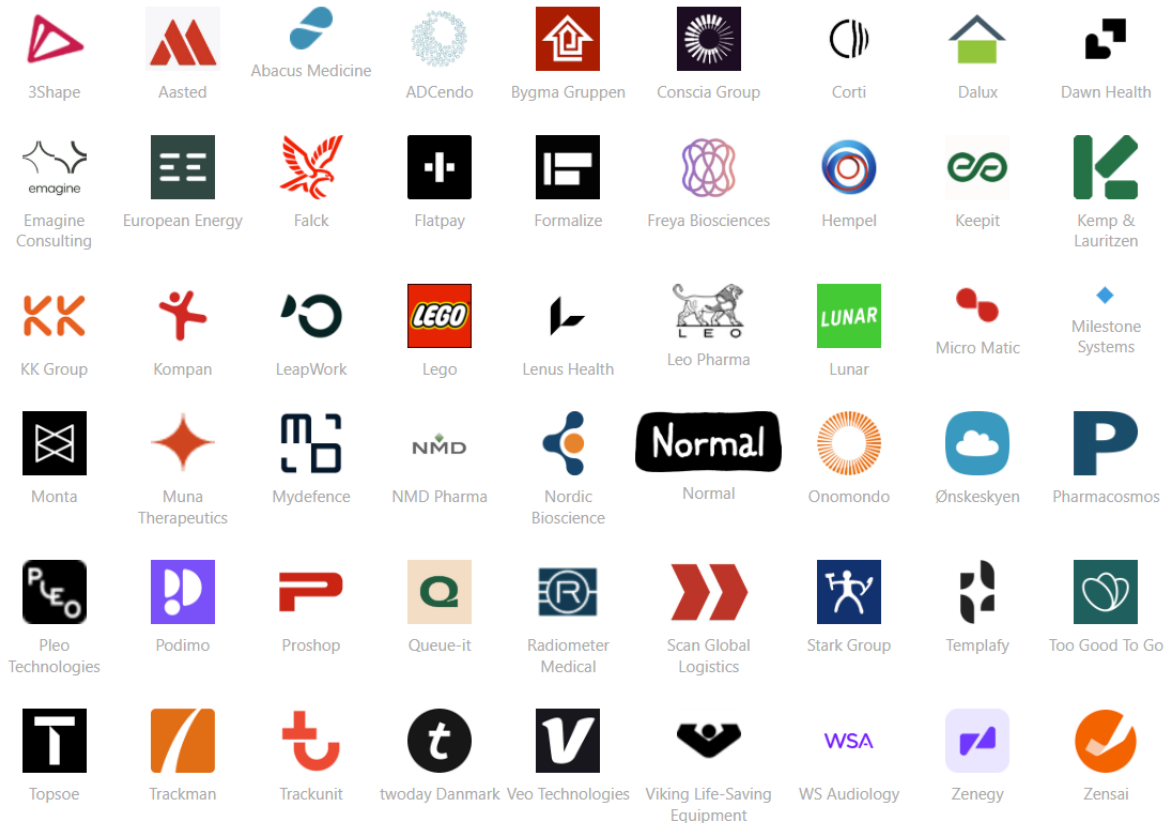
3Shape
Aasted
Abacus Medicine
ADCendo
Bygma Gruppen
Conscia Group
Corti
Dalux
Dawn Health

emagine
Emagine Consulting
European Energy
Falck
Flatpay
Formalize
Freya Biosciences
Hempel
Keepit
Kemp & Lauritzen

KK Group
Kompan
LeapWork
LEGO
Lego
Lenus Health
LEO
Leo Pharma
LUNAR
Lunar
Micro Matic
Milestone Systems

Monta
Muna Therapeutics
Mydefence
NMD
NMD Pharma
Nordic Bioscience
Normal
Normal
Onomondo
Ønskeskyen
Pharmacosmos

PLEO
Pleo Technologies
Podimo
Proshop
Queue-it
Radiometer Medical
Scan Global Logistics
Stark Group
Templafy
Too Good To Go

Topsoe
Trackman
Trackunit
twoday Danmark
Veo Technologies
Viking Life-Saving Equipment
WSA
WS Audiology
Zenegy
Zensai